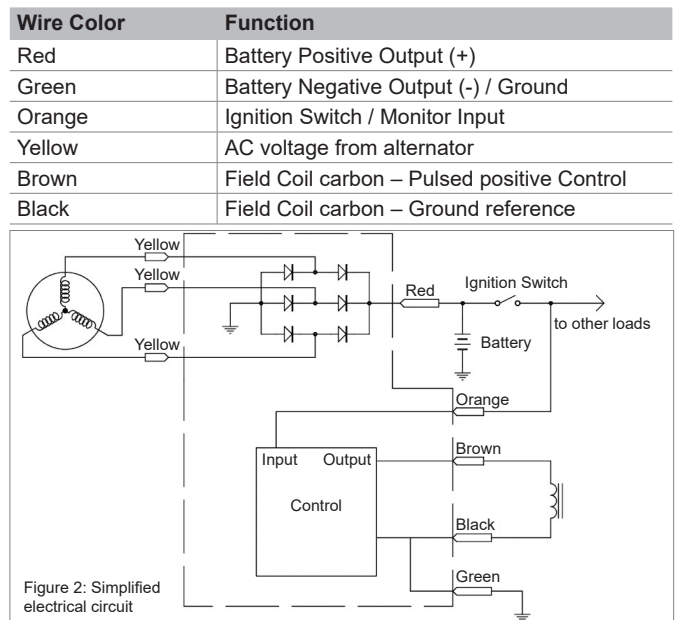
| Wire Color | Function |
|---|---|
| Red | Battery Positive Output (+) |
| Green | Battery Negative Output (-) / Ground |
| Orange | Ignition Switch / Monitor Input |
| Yellow | AC voltage from alternator |
| Brown | Field Coil carbon – Pulsed positive Control |
| Black | Field Coil carbon – Ground reference |

Yellow
Yellow
Yellow
Red
Ignition Switch
to other loads
Battery
Orange
Input
Output
Control
Brown
Black
Green
Figure 2: Simplified electrical circuit